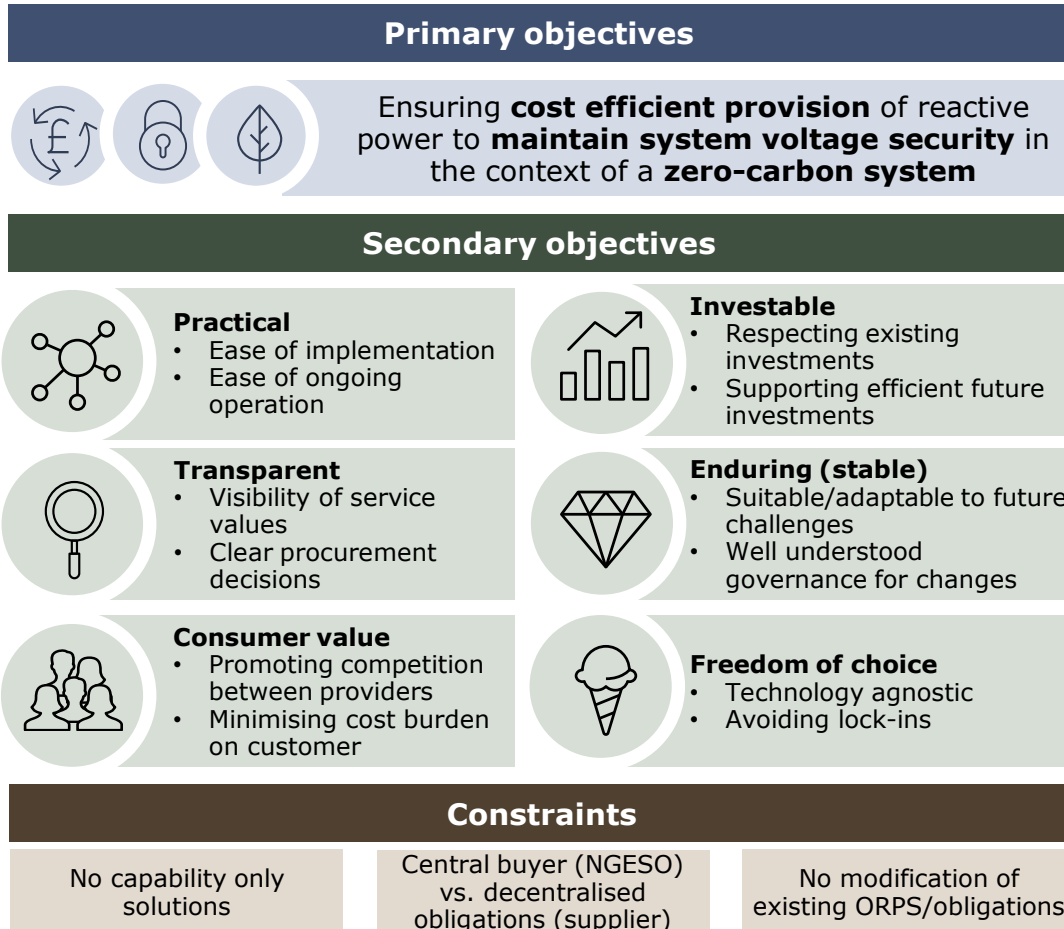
Primary objectives

Ensuring **cost efficient provision** of reactive power to **maintain system voltage security** in the context of a **zero-carbon system**

Secondary objectives

**Practical**
- Ease of implementation
- Ease of ongoing operation

**Investable**
- Respecting existing investments
- Supporting efficient future investments

**Transparent**
- Visibility of service values
- Clear procurement decisions

**Enduring (stable)**
- Suitable/adaptable to future challenges
- Well understood governance for changes

**Consumer value**
- Promoting competition between providers
- Minimising cost burden on customer

**Freedom of choice**
- Technology agnostic
- Avoiding lock-ins

Constraints

No capability only solutions

Central buyer (NGESO) vs. decentralised obligations (supplier)

No modification of existing ORPS/obligations